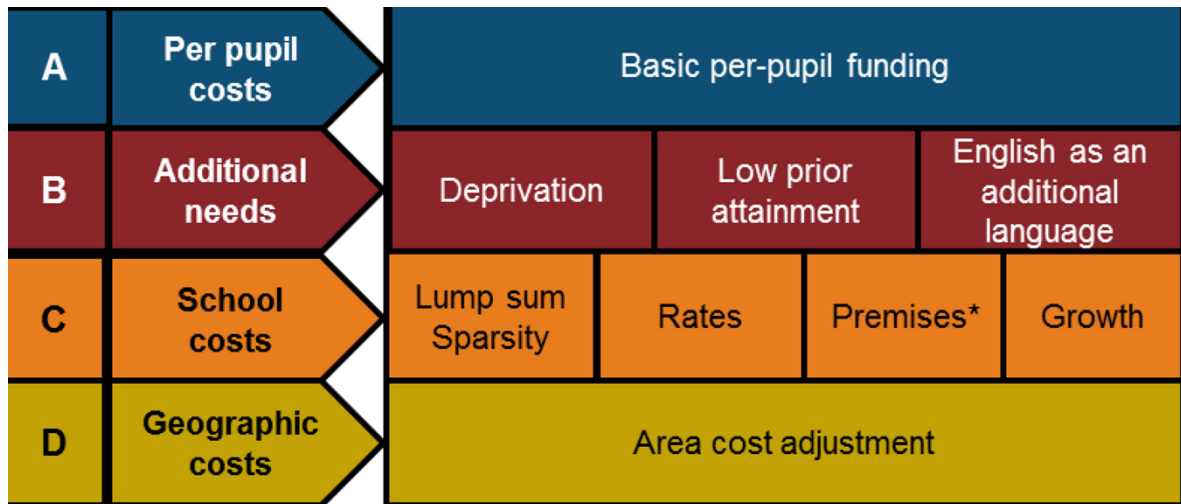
A

Per pupil costs

Basic per-pupil funding

B

Additional needs

Deprivation

Low prior attainment

English as an additional language

C

School costs

Lump sum Sparsity

Rates

Premises*

Growth

D

Geographic costs

Area cost adjustment